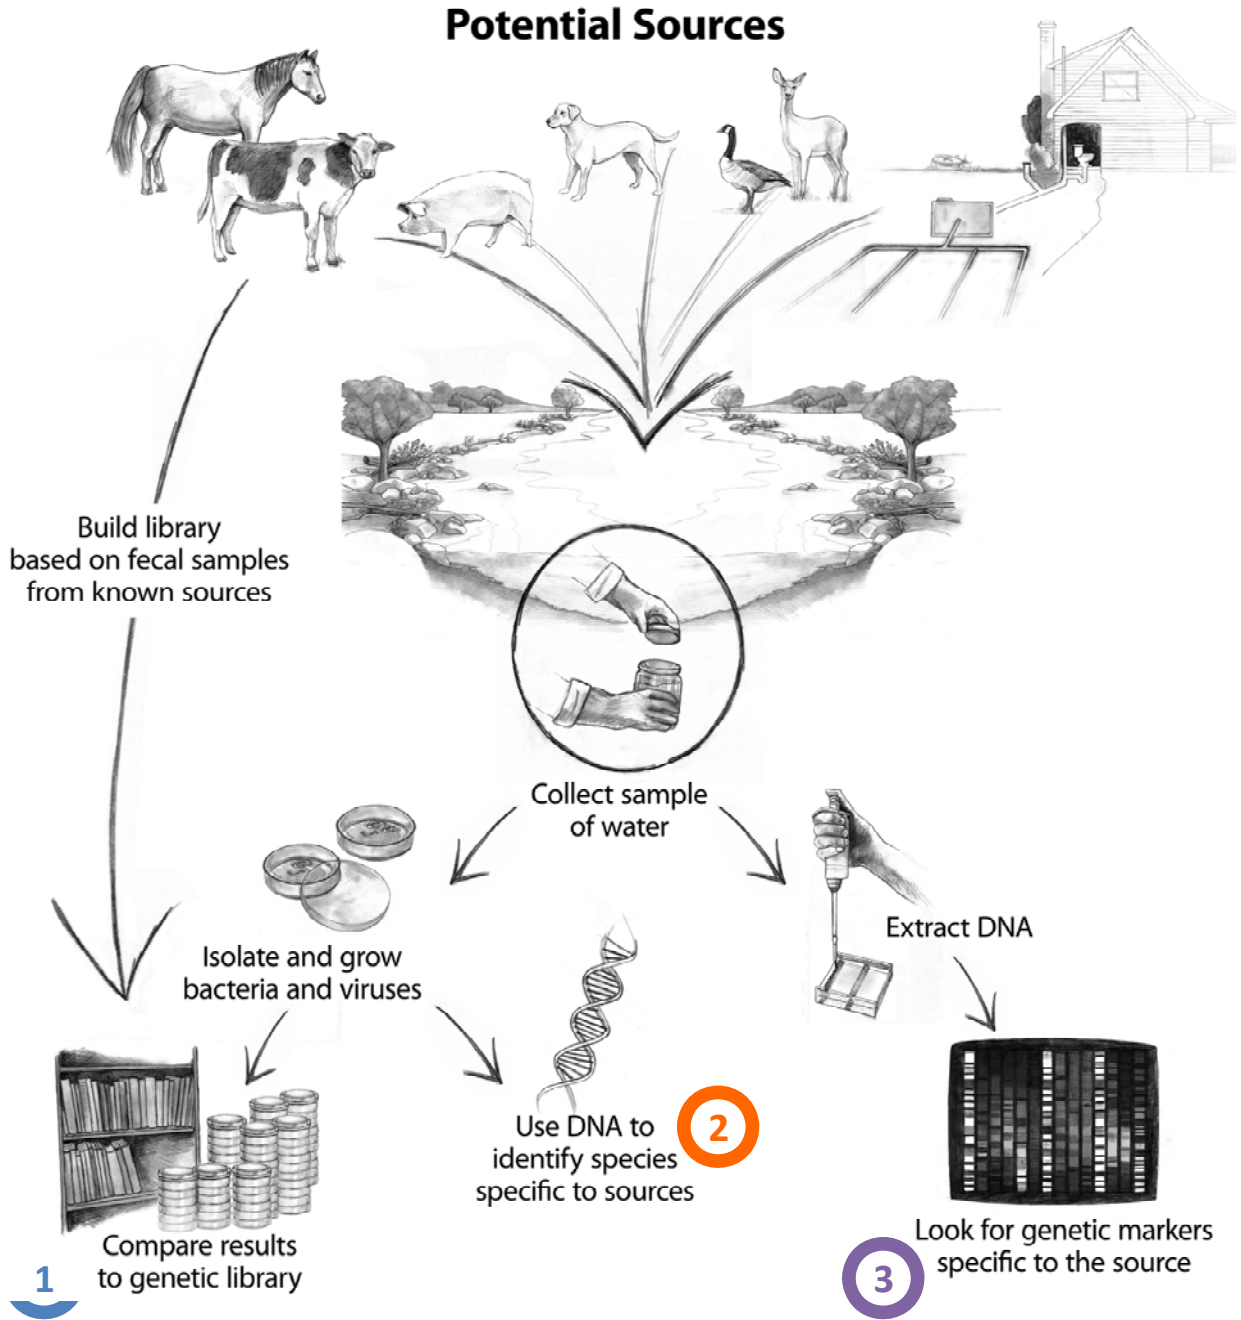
Potential Sources

Build library based on fecal samples from known sources

Collect sample of water

Isolate and grow bacteria and viruses

Extract DNA

Use DNA to identify species specific to sources

2

Compare results to genetic library

1

Look for genetic markers specific to the source

3